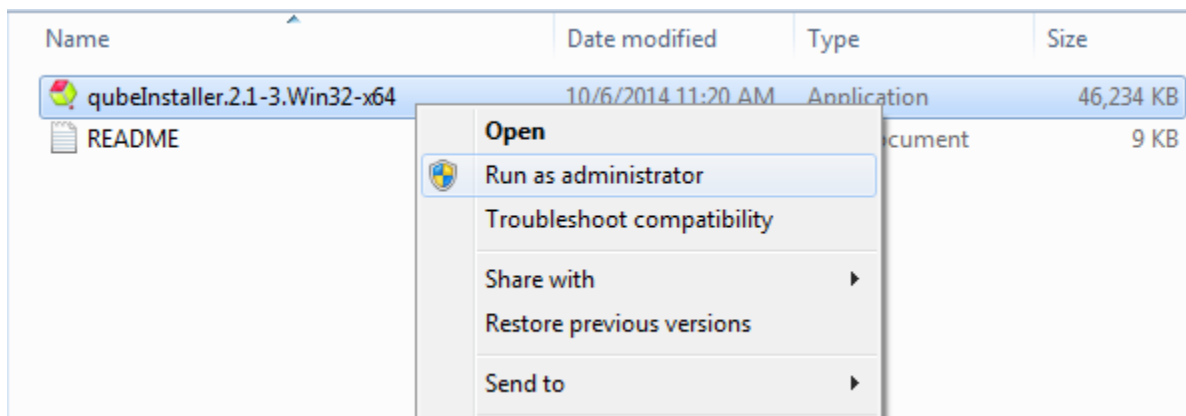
| Name | Date modified | Type | Size |
|---|---|---|---|
| qubeInstaller.2.1-3.Win32-x64 | 10/6/2014 11:20 AM | Application | 46,234 KB |
| README | | ocument | 9 KB |

Open
Run as administrator
Troubleshoot compatibility
Share with
Restore previous versions
Send to